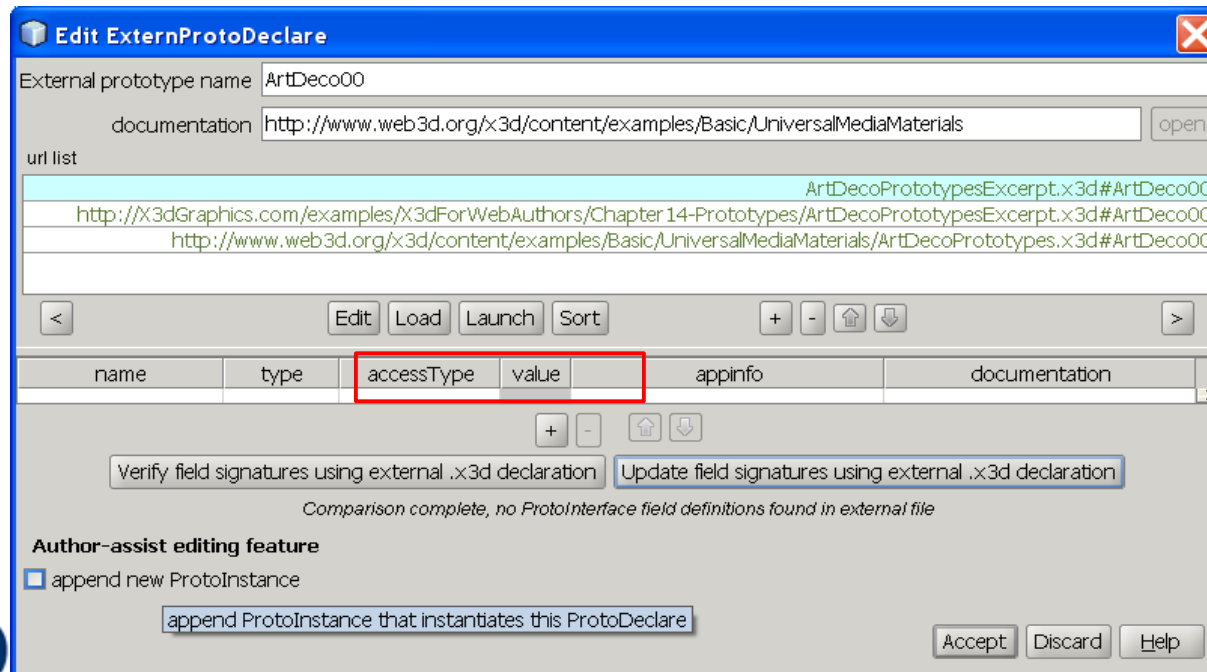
Edit ExternProtoDeclare

External prototype name ArtDeco00

documentation http://www.web3d.org/x3d/content/examples/Basic/UniversalMediaMaterials open

url list

ArtDecoPrototypesExcerpt.x3d#ArtDeco00
http://X3dGraphics.com/examples/X3dForWebAuthors/Chapter14-Prototypes/ArtDecoPrototypesExcerpt.x3d#ArtDeco00
http://www.web3d.org/x3d/content/examples/Basic/UniversalMediaMaterials/ArtDecoPrototypes.x3d#ArtDeco00

< Edit Load Launch Sort + - >

| name | type | accessType | value | appinfo | documentation |
|---|---|---|---|---|---|
| | | | | | |

+ -

Verify field signatures using external .x3d declaration Update field signatures using external .x3d declaration

Comparison complete, no ProtoInterface field definitions found in external file

Author-assist editing feature

append new ProtoInstance

append ProtoInstance that instantiates this ProtoDeclare

Accept Discard Help